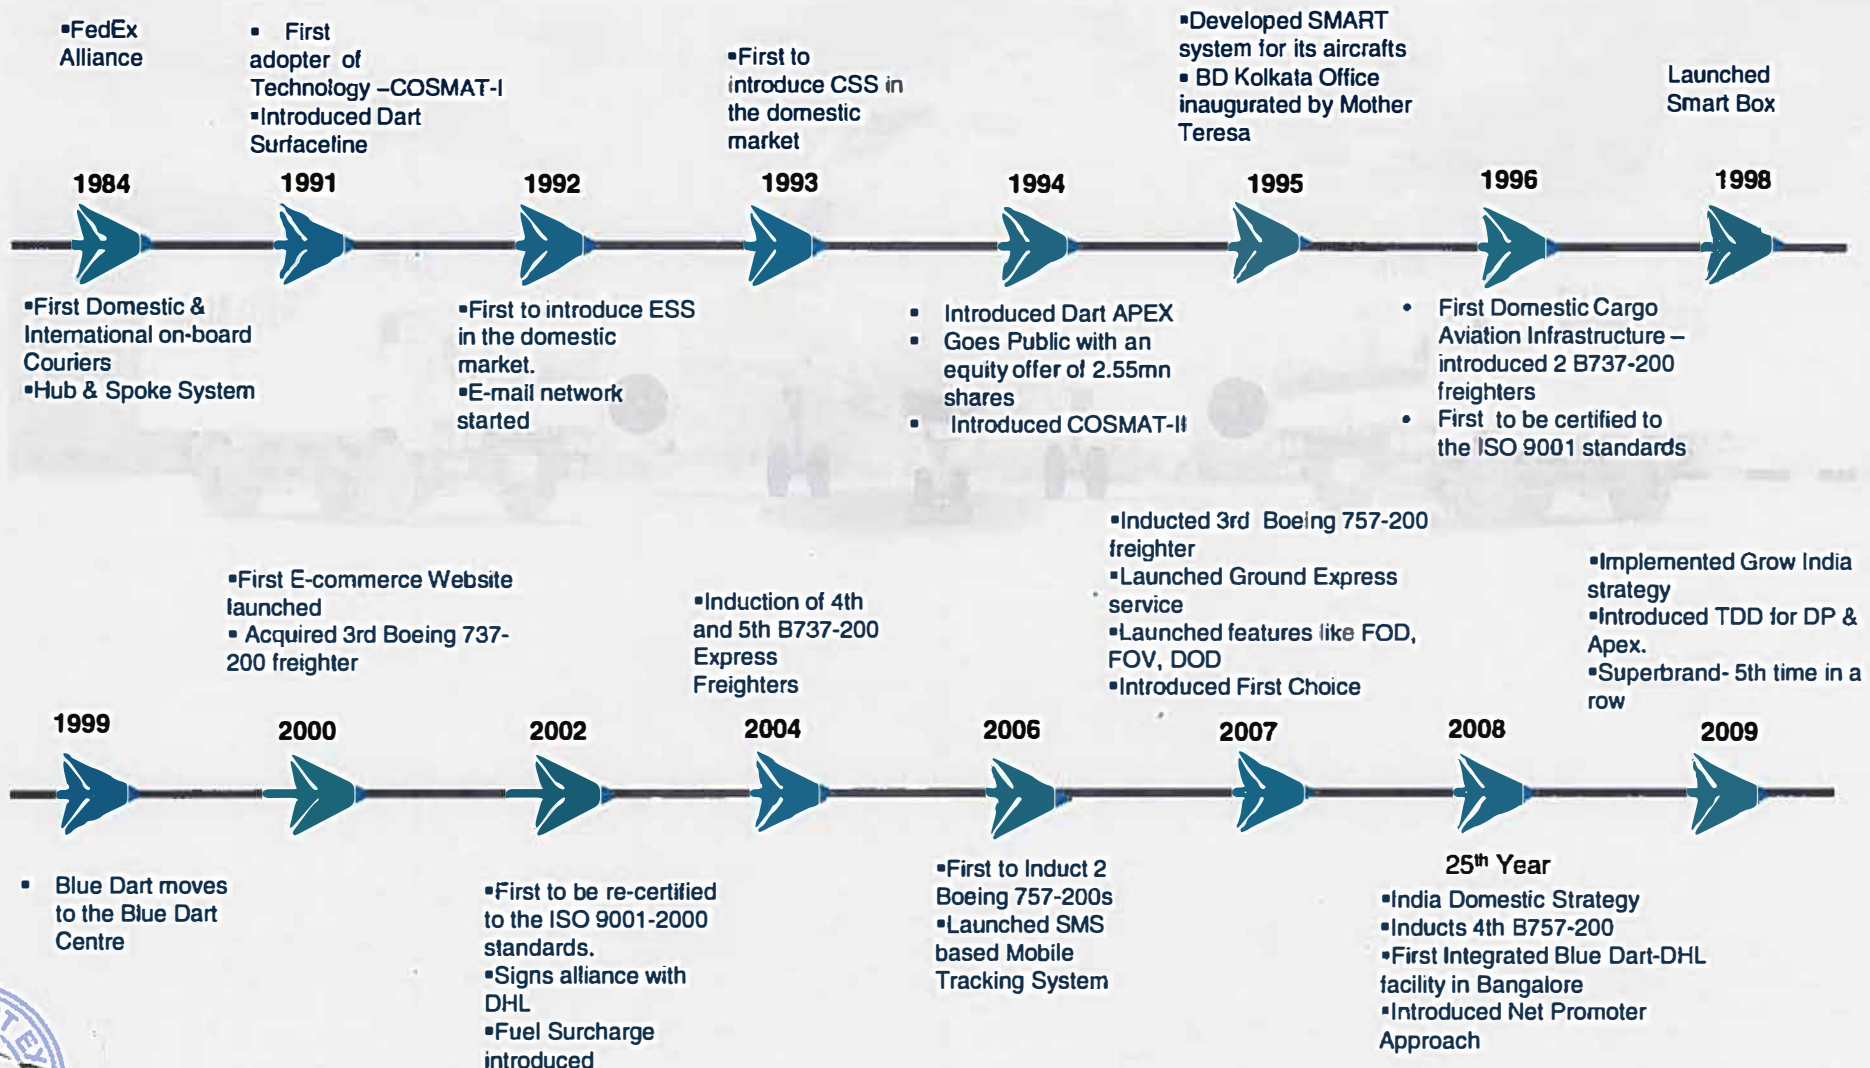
▪FedEx Alliance

▪ First adopter of Technology –COSMAT-I
▪Introduced Dart Surfaceline

▪First to introduce CSS in the domestic market

▪Developed SMART system for its aircrafts
▪ BD Kolkata Office inaugurated by Mother Teresa

Launched Smart Box

1984

1991

1992

1993

1994

1995

1996

1998

▪First Domestic & International on-board Couriers
▪Hub & Spoke System

▪First to introduce ESS in the domestic market.
▪E-mail network started

▪ Introduced Dart APEX
▪ Goes Public with an equity offer of 2.55mn shares
▪ Introduced COSMAT-II

▪ First Domestic Cargo Aviation Infrastructure – introduced 2 B737-200 freighters
▪ First to be certified to the ISO 9001 standards

▪First E-commerce Website launched
▪ Acquired 3rd Boeing 737-200 freighter

▪Induction of 4th and 5th B737-200 Express Freighters

▪Inducted 3rd Boeing 757-200 freighter
▪Launched Ground Express service
▪Launched features like FOD, FOV, DOD
▪Introduced First Choice

▪Implemented Grow India strategy
▪Introduced TDD for DP & Apex.
▪Superbrand- 5th time in a row

1999

2000

2002

2004

2006

2007

2008

2009

▪ Blue Dart moves to the Blue Dart Centre

▪First to be re-certified to the ISO 9001-2000 standards.
▪Signs alliance with DHL
▪Fuel Surcharge introduced

▪First to Induct 2 Boeing 757-200s
▪Launched SMS based Mobile Tracking System

25$^{th}$ Year
▪India Domestic Strategy
▪Inducts 4th B757-200
▪First Integrated Blue Dart-DHL facility in Bangalore
▪Introduced Net Promoter Approach